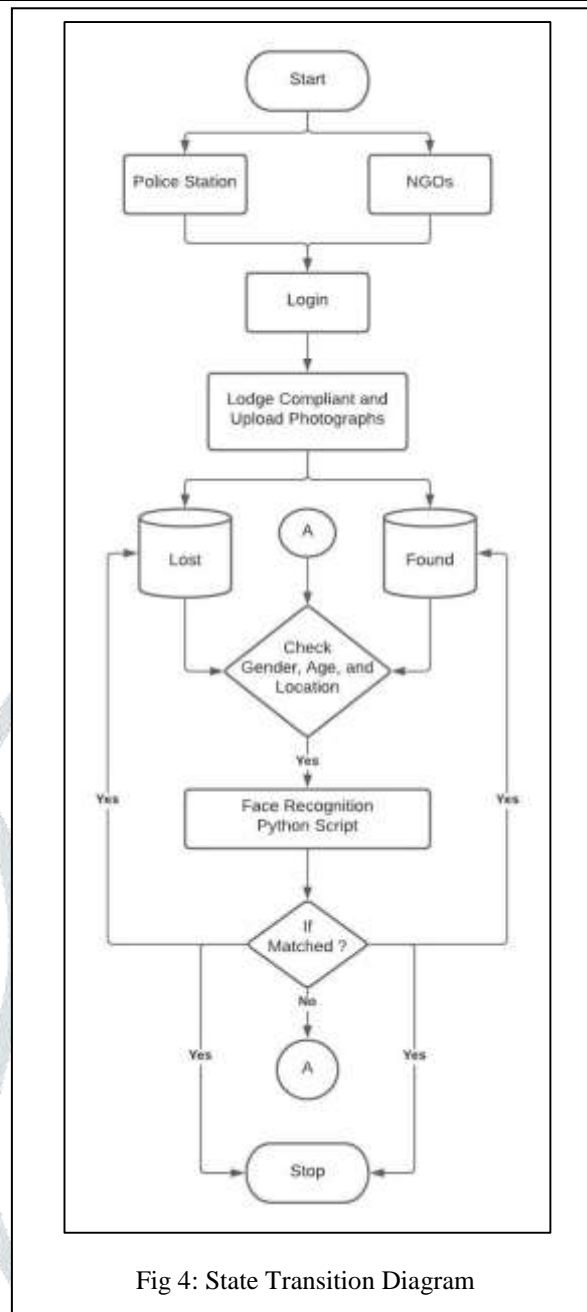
Start

Police Station

NGOs

Login

Lodge Compliant and Upload Photographs

Lost

A

Found

Check Gender, Age, and Location

Yes

Face Recognition Python Script

Yes

Yes

If Matched ?

No

A

Yes

Yes

Stop

Fig 4: State Transition Diagram